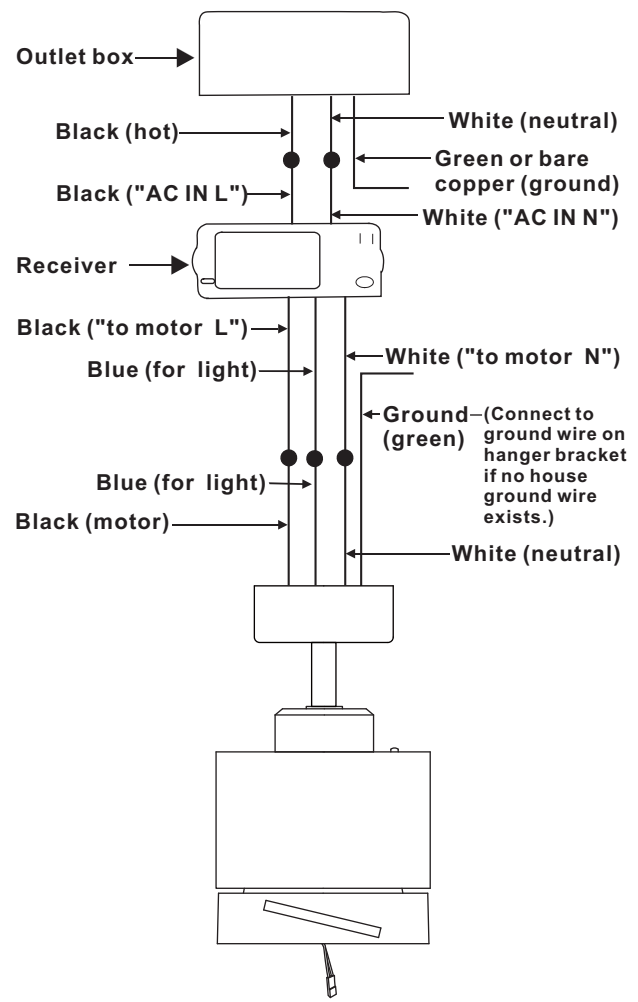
Outlet box

Black (hot)

White (neutral)

Green or bare copper (ground)

Black ("AC IN L")

White ("AC IN N")

Receiver

Black ("to motor L")

Blue (for light)

White ("to motor N")

Ground (green) – (Connect to ground wire on hanger bracket if no house ground wire exists.)

Blue (for light)

Black (motor)

White (neutral)